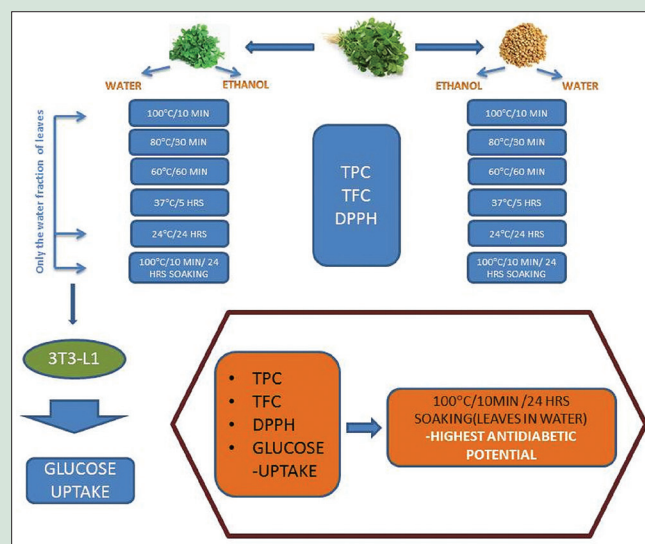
WATER
ETHANOL
ETHANOL
WATER

Only the water fraction of leaves

100°C/10 MIN
80°C/30 MIN
60°C/60 MIN
37°C/5 HRS
24°C/24 HRS
100°C/10 MIN/ 24 HRS SOAKING

TPC
TFC
DPPH

100°C/10 MIN
80°C/30 MIN
60°C/60 MIN
37°C/5 HRS
24°C/24 HRS
100°C/10 MIN/ 24 HRS SOAKING

3T3-L1

GLUCOSE UPTAKE

- TPC
- TFC
- DPPH
- GLUCOSE -UPTAKE

100°C/10MIN /24 HRS SOAKING(LEAVES IN WATER) -HIGHEST ANTIDIABETIC POTENTIAL